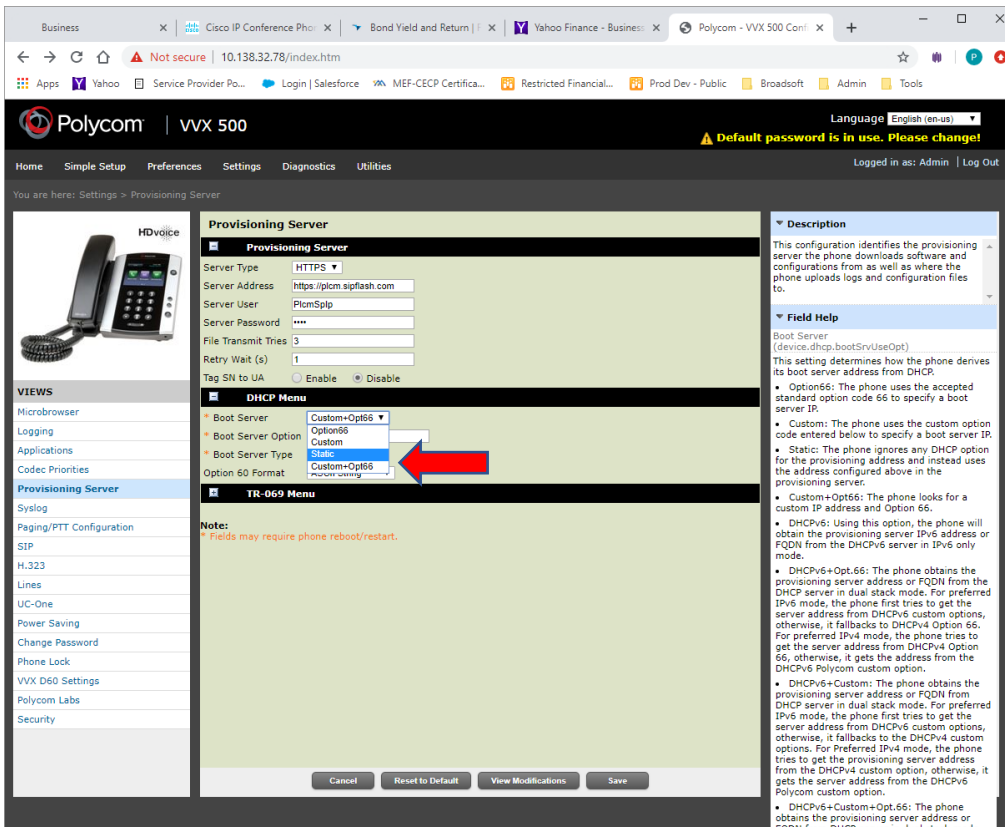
Business | Cisco IP Conference Phon | Bond Yield and Return | | Yahoo Finance - Busines | Polycom - VVX 500 Conf

Not secure | 10.138.32.78/index.htm

Apps Yahoo Service Provider Po... Login | Salesforce MEF-CECP Certifica... Restricted Financial... Prod Dev - Public Broadsoft Admin Tools

Polycom | VVX 500

Language English (en-us)
Default password is in use. Please change!

Home Simple Setup Preferences Settings Diagnostics Utilities

Logged in as: Admin | Log Out

You are here: Settings > Provisioning Server

HDvoice

VIEWS
Microbrowser
Logging
Applications
Codec Priorities
Provisioning Server
Syslog
Paging/PTT Configuration
SIP
H.323
Lines
UC-One
Power Saving
Change Password
Phone Lock
VVX D60 Settings
Polycom Labs
Security

Provisioning Server

Provisioning Server

Server Type HTTPS
Server Address https://plcm.sipflash.com
Server User PlcmSplp
Server Password ••••
File Transmit Tries 3
Retry Wait (s) 1
Tag SN to UA Enable Disable

DHCP Menu

* Boot Server Custom+Opt66
* Boot Server Option
* Boot Server Type
Option 60 Format

Option66
Custom
Static
Custom+Opt66

TR-069 Menu

Note:
* Fields may require phone reboot/restart.

Cancel Reset to Default View Modifications Save

Description

This configuration identifies the provisioning server the phone downloads software and configurations from as well as where the phone uploads logs and configuration files to.

Field Help

Boot Server
(device.dhcp.bootSrvUseOpt)
This setting determines how the phone derives its boot server address from DHCP.

• Option66: The phone uses the accepted standard option code 66 to specify a boot server IP.

• Custom: The phone uses the custom option code entered below to specify a boot server IP.

• Static: The phone ignores any DHCP option for the provisioning address and instead uses the address configured above in the provisioning server.

• Custom+Opt66: The phone looks for a custom IP address and Option 66.

• DHCPv6: Using this option, the phone will obtain the provisioning server IPv6 address or FQDN from the DHCPv6 server in IPv6 only mode.

• DHCPv6+Opt.66: The phone obtains the provisioning server address or FQDN from the DHCP server in dual stack mode. For preferred IPv6 mode, the phone first tries to get the server address from DHCPv6 custom options, otherwise, it fallbacks to DHCPv4 Option 66. For preferred IPv4 mode, the phone tries to get the server address from DHCPv4 Option 66, otherwise, it gets the address from the DHCPv6 Polycom custom option.

• DHCPv6+Custom: The phone obtains the provisioning server address or FQDN from DHCP server in dual stack mode. For preferred IPv6 mode, the phone first tries to get the server address from DHCPv6 custom options, otherwise, it fallbacks to the DHCPv4 custom options. For Preferred IPv4 mode, the phone tries to get the provisioning server address from the DHCPv4 custom option, otherwise, it gets the server address from the DHCPv6 Polycom custom option.

• DHCPv6+Custom+Opt.66: The phone obtains the provisioning server address or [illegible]